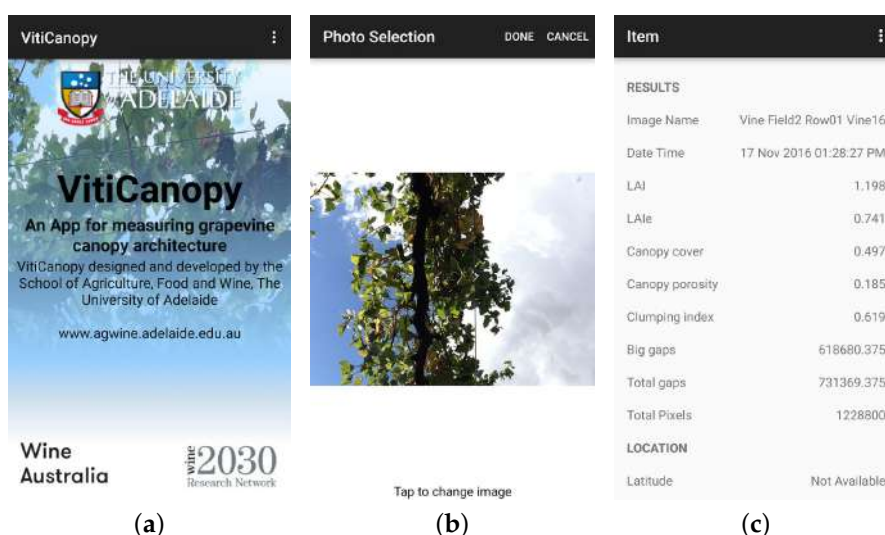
VitiCanopy

THE UNIVERSITY of ADELAIDE

VitiCanopy

An App for measuring grapevine canopy architecture

VitiCanopy designed and developed by the School of Agriculture, Food and Wine, The University of Adelaide

www.agwine.adelaide.edu.au

Wine Australia

wine 2030 Research Network

(a)

Photo Selection DONE CANCEL

Tap to change image

(b)

Item

RESULTS

| | |
|---|---|
| Image Name | Vine Field2 Row01 Vine16 |
| Date Time | 17 Nov 2016 01:28:27 PM |
| LAI | 1.198 |
| LAIe | 0.741 |
| Canopy cover | 0.497 |
| Canopy porosity | 0.185 |
| Clumping index | 0.619 |
| Big gaps | 618680.375 |
| Total gaps | 731369.375 |
| Total Pixels | 1228800 |

LOCATION

| | |
|---|---|
| Latitude | Not Available |

(c)